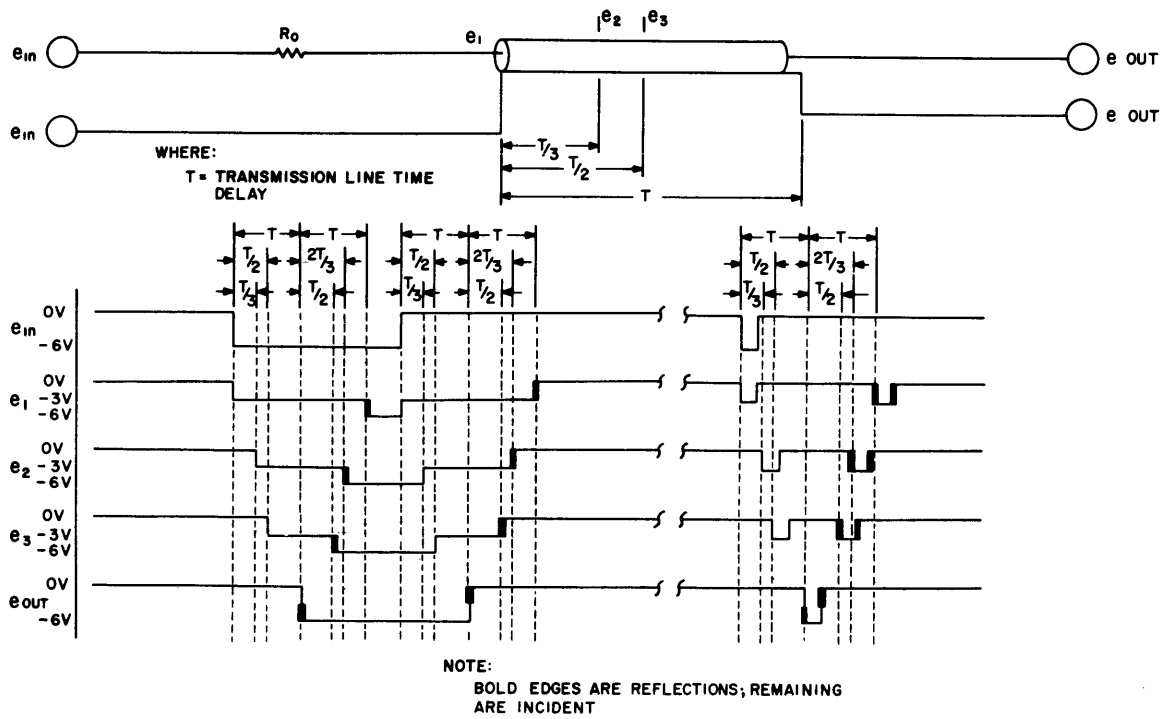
$e_{in}$
$R_0$
$e_1$
$e_2$
$e_3$
e OUT
$e_{in}$
e OUT
WHERE:
T = TRANSMISSION LINE TIME DELAY
$T/3$
$T/2$
T

T T T T
$T/2$ $2T/3$ $T/2$ $2T/3$
$T/3$ $T/2$ $T/3$ $T/2$

T T
$T/2$ $2T/3$
$T/3$ $T/2$

$e_{in}$ 0V -6V
$e_1$ 0V -3V -6V
$e_2$ 0V -3V -6V
$e_3$ 0V -3V -6V
$e_{OUT}$ 0V -6V

NOTE:
BOLD EDGES ARE REFLECTIONS; REMAINING ARE INCIDENT